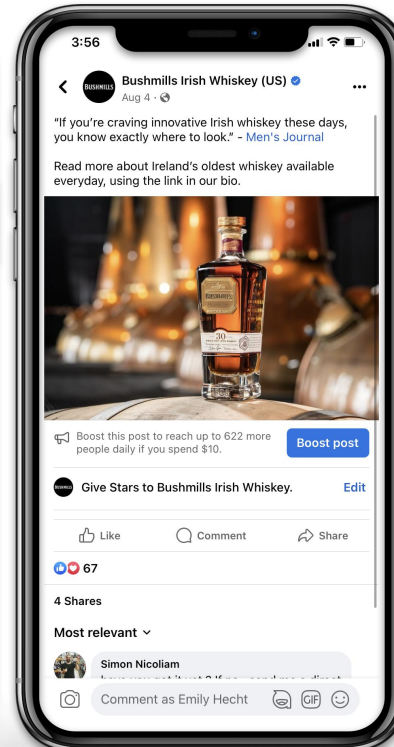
3:56

Bushmills Irish Whiskey (US)
Aug 4 ·

"If you're craving innovative Irish whiskey these days, you know exactly where to look." - Men's Journal

Read more about Ireland's oldest whiskey available everyday, using the link in our bio.

BUSHMILLS
30

Boost this post to reach up to 622 more people daily if you spend $10.
Boost post

BUSHMILLS
Give Stars to Bushmills Irish Whiskey.
Edit

Like
Comment
Share

67

4 Shares

Most relevant

Simon Nicoliam
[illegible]

Comment as Emily Hecht
GIF